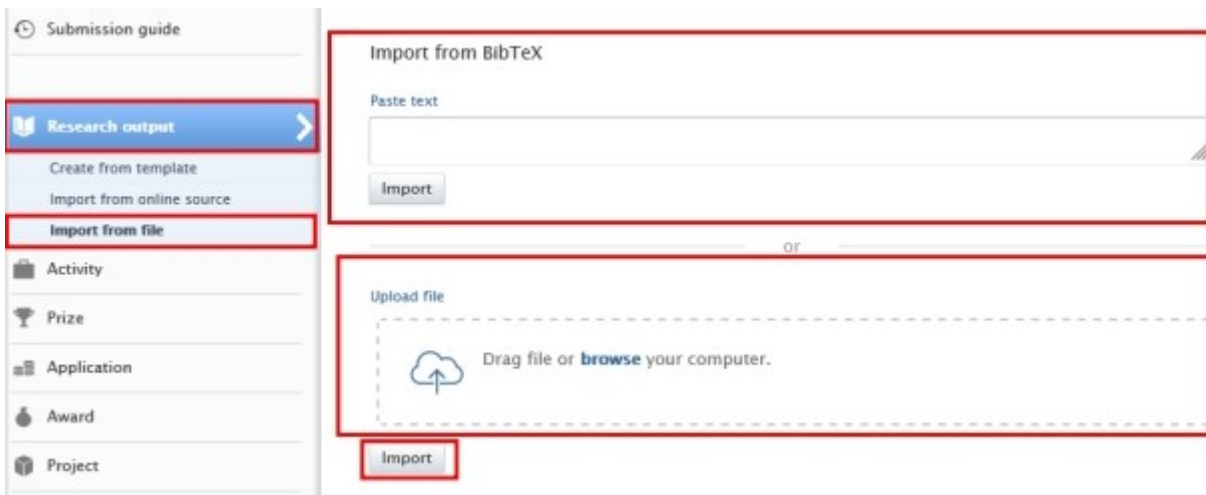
Submission guide

Research output

Create from template

Import from online source

Import from file

Activity

Prize

Application

Award

Project

Import from BibTeX

Paste text

Import

or

Upload file

Drag file or browse your computer.

Import